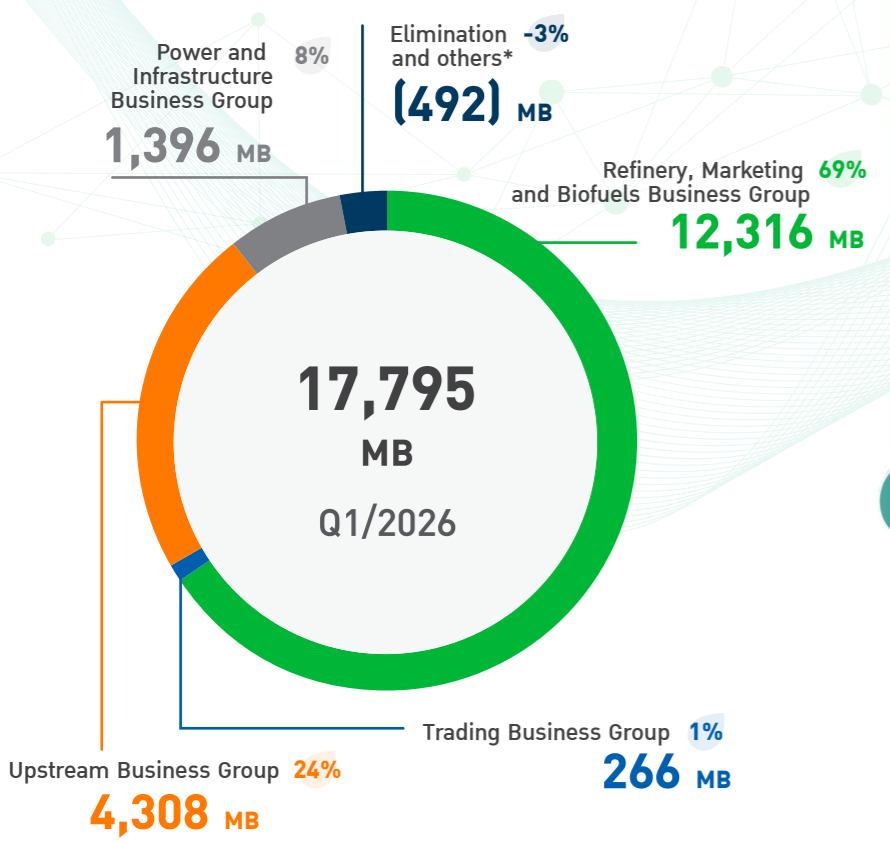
Power and Infrastructure Business Group 8%
1,396 MB

Elimination and others* -3%
(492) MB

Refinery, Marketing and Biofuels Business Group 69%
12,316 MB

17,795
MB
Q1/2026

Trading Business Group 1%
266 MB

Upstream Business Group 24%
4,308 MB